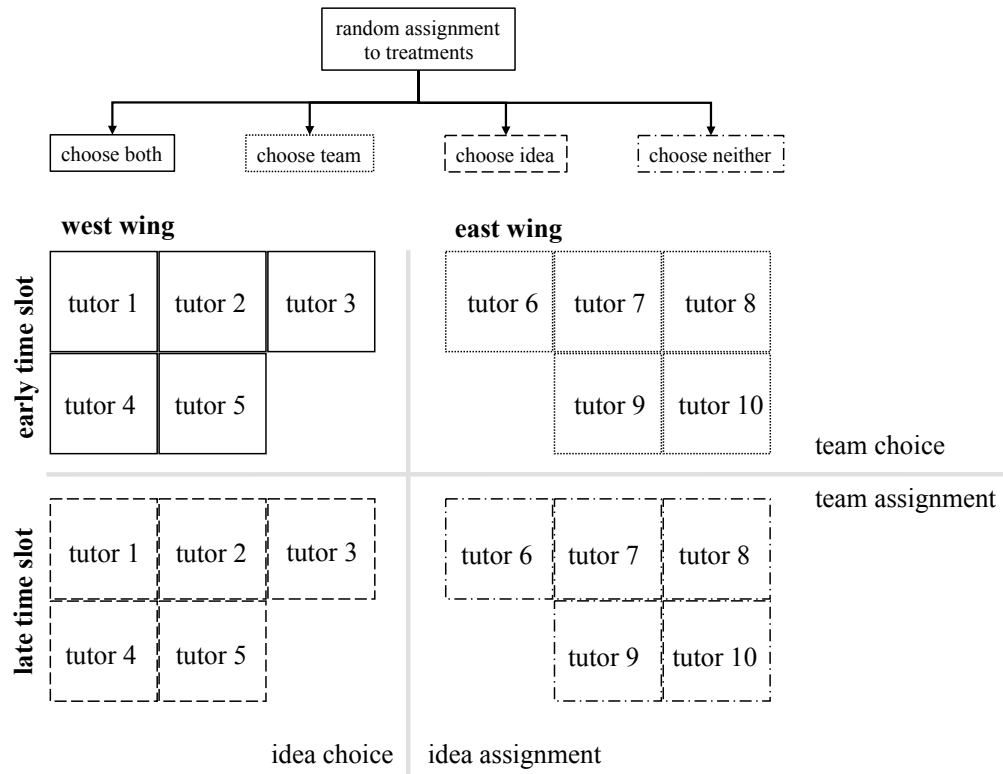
random assignment to treatments

choose both

choose team

choose idea

choose neither

west wing

east wing

early time slot

tutor 1
tutor 2
tutor 3
tutor 4
tutor 5

tutor 6
tutor 7
tutor 8
tutor 9
tutor 10

team choice

team assignment

late time slot

tutor 1
tutor 2
tutor 3
tutor 4
tutor 5

tutor 6
tutor 7
tutor 8
tutor 9
tutor 10

idea choice

idea assignment